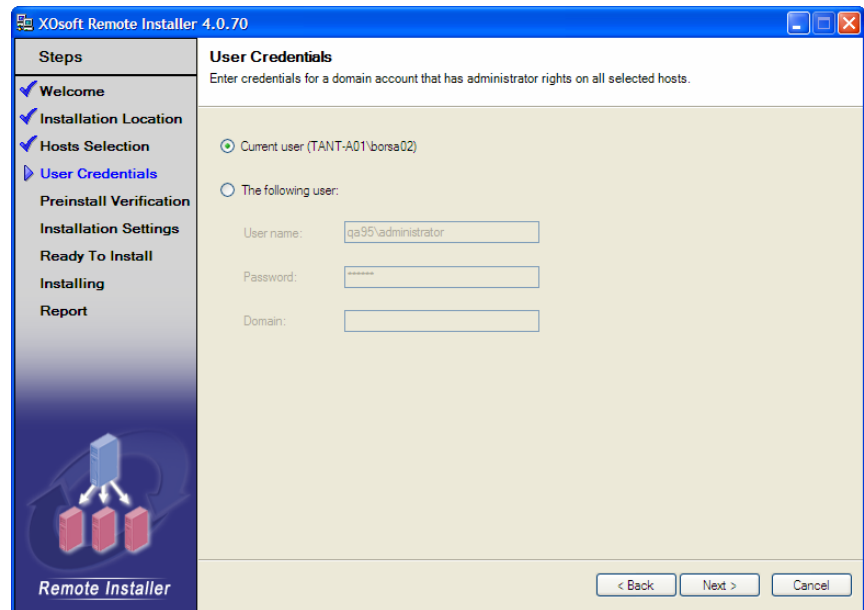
XOsoft Remote Installer 4.0.70

Steps

Welcome
Installation Location
Hosts Selection
User Credentials
Preinstall Verification
Installation Settings
Ready To Install
Installing
Report

Remote Installer

User Credentials
Enter credentials for a domain account that has administrator rights on all selected hosts.

Current user (TANT-A01\borsa02)

The following user:

User name: qa95\administrator

Password: *******

Domain:

< Back
Next >
Cancel